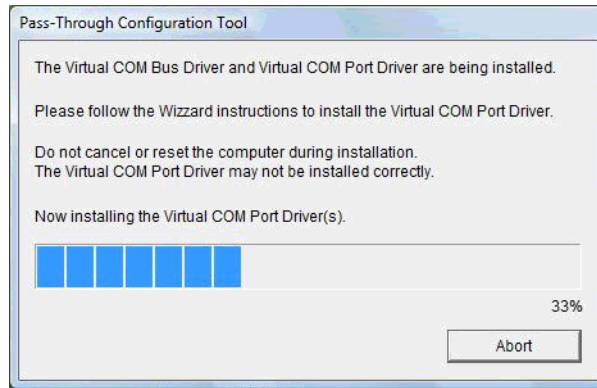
Pass-Through Configuration Tool

The Virtual COM Bus Driver and Virtual COM Port Driver are being installed.

Please follow the Wizzard instructions to install the Virtual COM Port Driver.

Do not cancel or reset the computer during installation.
The Virtual COM Port Driver may not be installed correctly.

Now installing the Virtual COM Port Driver(s).

33%

Abort